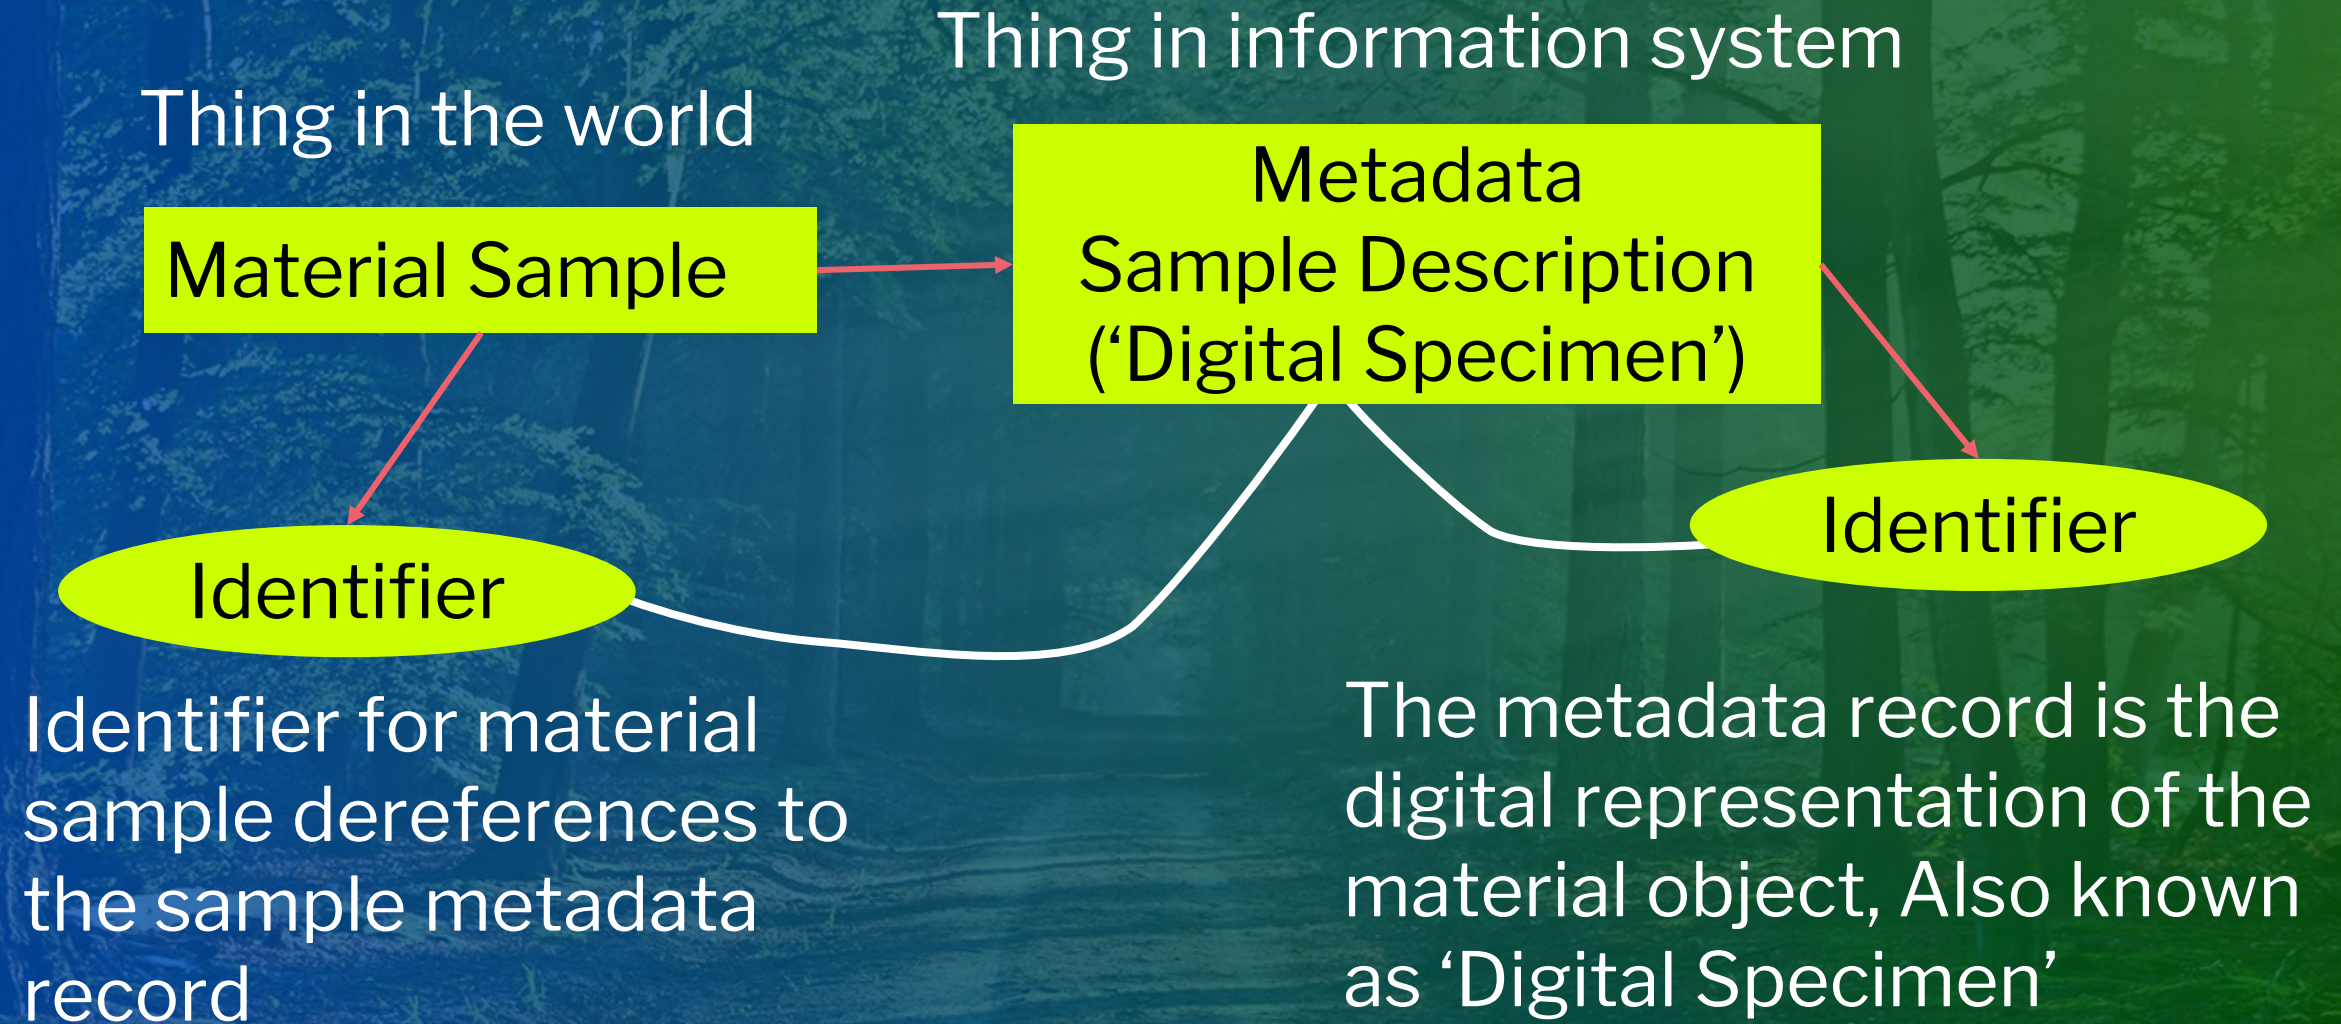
Thing in information system

Thing in the world

Material Sample

Metadata
Sample Description
(‘Digital Specimen’)

Identifier

Identifier

Identifier for material sample dereferences to the sample metadata record

The metadata record is the digital representation of the material object, Also known as ‘Digital Specimen’